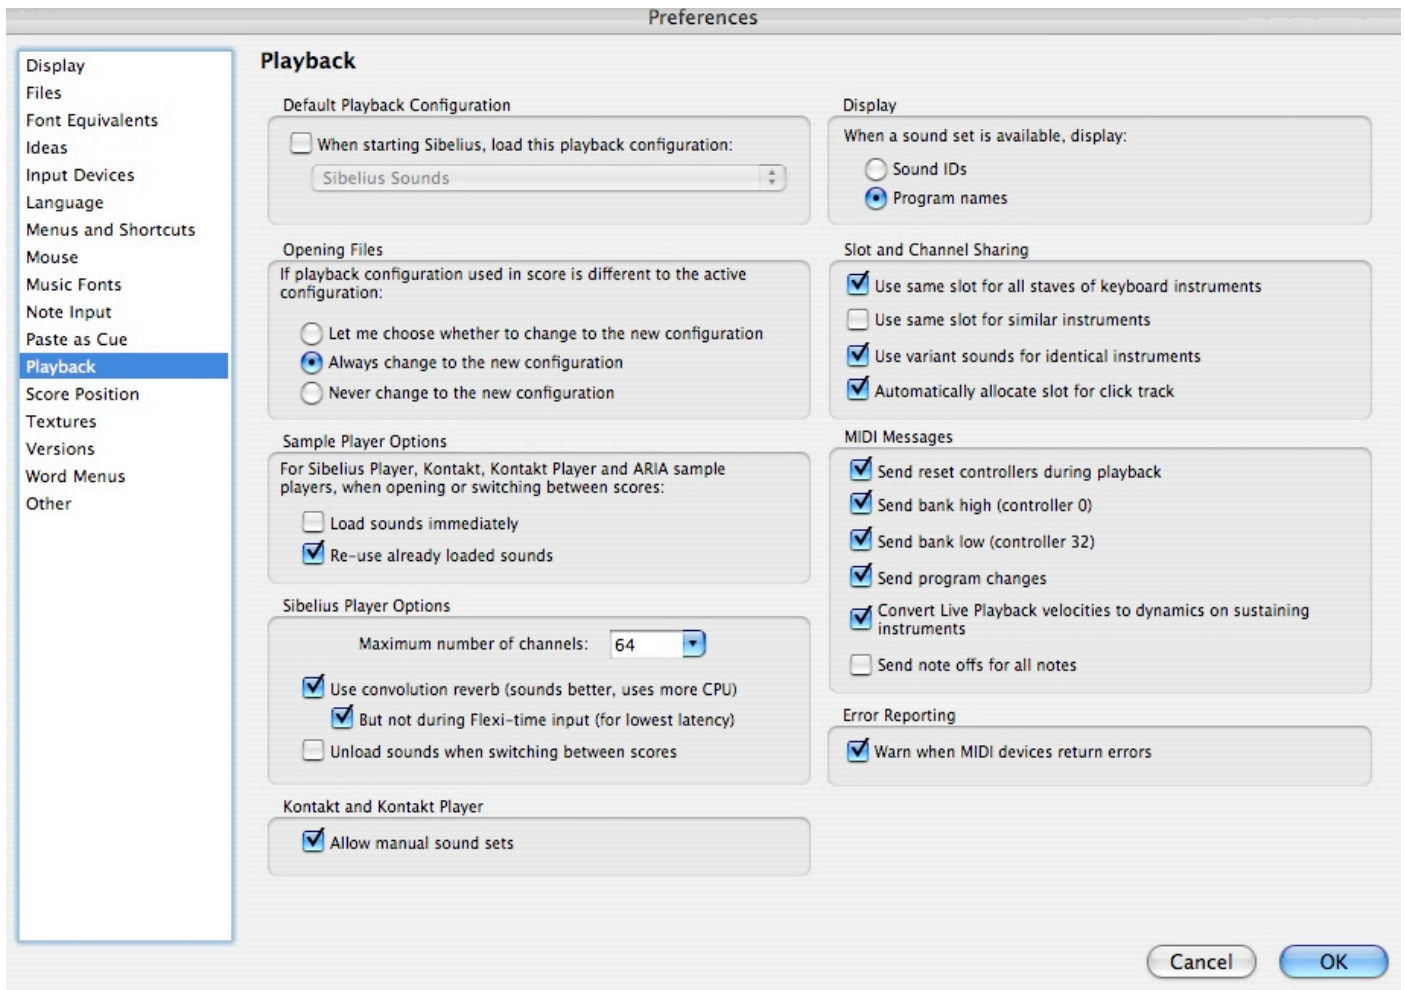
Preferences

Display
Files
Font Equivalents
Ideas
Input Devices
Language
Menus and Shortcuts
Mouse
Music Fonts
Note Input
Paste as Cue
Playback
Score Position
Textures
Versions
Word Menus
Other

Playback

Default Playback Configuration

When starting Sibelius, load this playback configuration:

Sibelius Sounds

Opening Files

If playback configuration used in score is different to the active configuration:

Let me choose whether to change to the new configuration
Always change to the new configuration
Never change to the new configuration

Sample Player Options

For Sibelius Player, Kontakt, Kontakt Player and ARIA sample players, when opening or switching between scores:

Load sounds immediately
Re-use already loaded sounds

Sibelius Player Options

Maximum number of channels: 64

Use convolution reverb (sounds better, uses more CPU)
But not during Flexi-time input (for lowest latency)
Unload sounds when switching between scores

Kontakt and Kontakt Player

Allow manual sound sets

Display

When a sound set is available, display:

Sound IDs
Program names

Slot and Channel Sharing

Use same slot for all staves of keyboard instruments
Use same slot for similar instruments
Use variant sounds for identical instruments
Automatically allocate slot for click track

MIDI Messages

Send reset controllers during playback
Send bank high (controller 0)
Send bank low (controller 32)
Send program changes
Convert Live Playback velocities to dynamics on sustaining instruments
Send note offs for all notes

Error Reporting

Warn when MIDI devices return errors

Cancel
OK